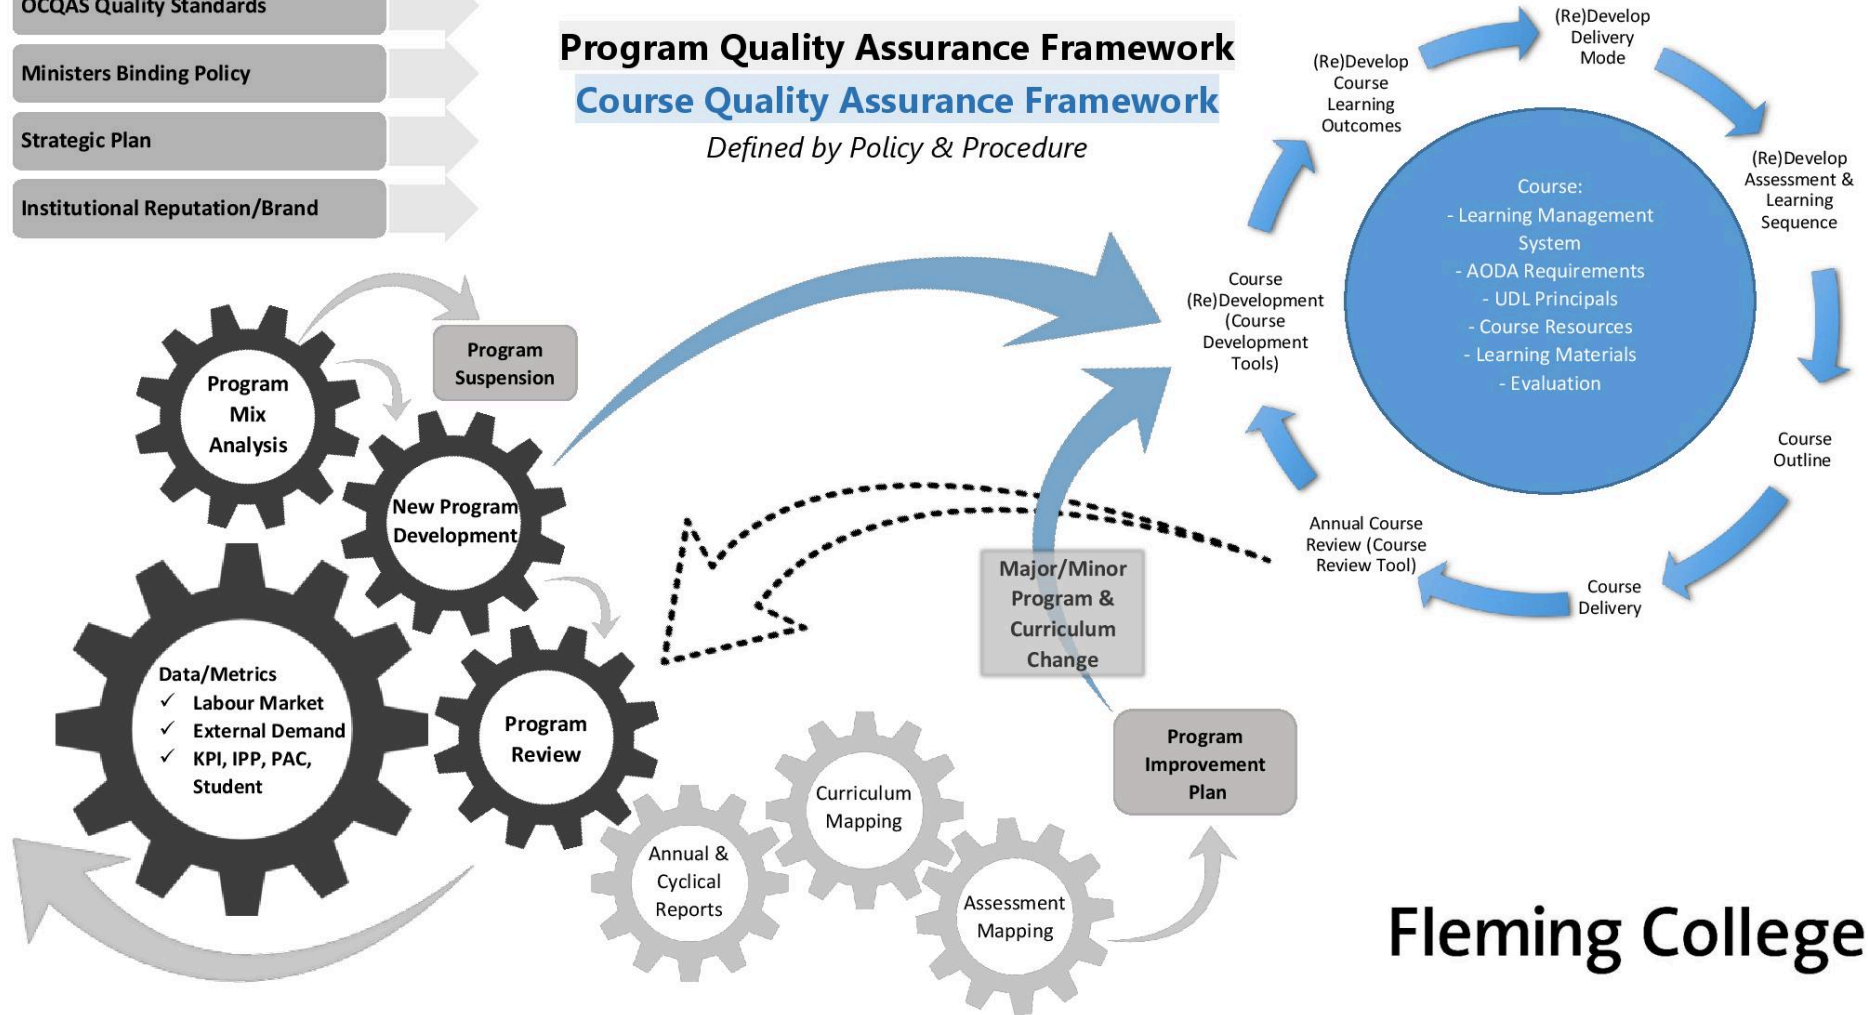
OCQAS Quality Standards

Ministers Binding Policy

Strategic Plan

Institutional Reputation/Brand

Program Quality Assurance Framework

Course Quality Assurance Framework

Defined by Policy & Procedure

(Re)Develop Delivery Mode

(Re)Develop Course Learning Outcomes

(Re)Develop Assessment & Learning Sequence

Course:
- Learning Management System
- AODA Requirements
- UDL Principals
- Course Resources
- Learning Materials
- Evaluation

Course (Re)Development (Course Development Tools)

Course Outline

Annual Course Review (Course Review Tool)

Course Delivery

Program Mix Analysis

Program Suspension

New Program Development

Data/Metrics
✓ Labour Market
✓ External Demand
✓ KPI, IPP, PAC, Student

Program Review

Major/Minor Program & Curriculum Change

Program Improvement Plan

Curriculum Mapping

Annual & Cyclical Reports

Assessment Mapping

Fleming College